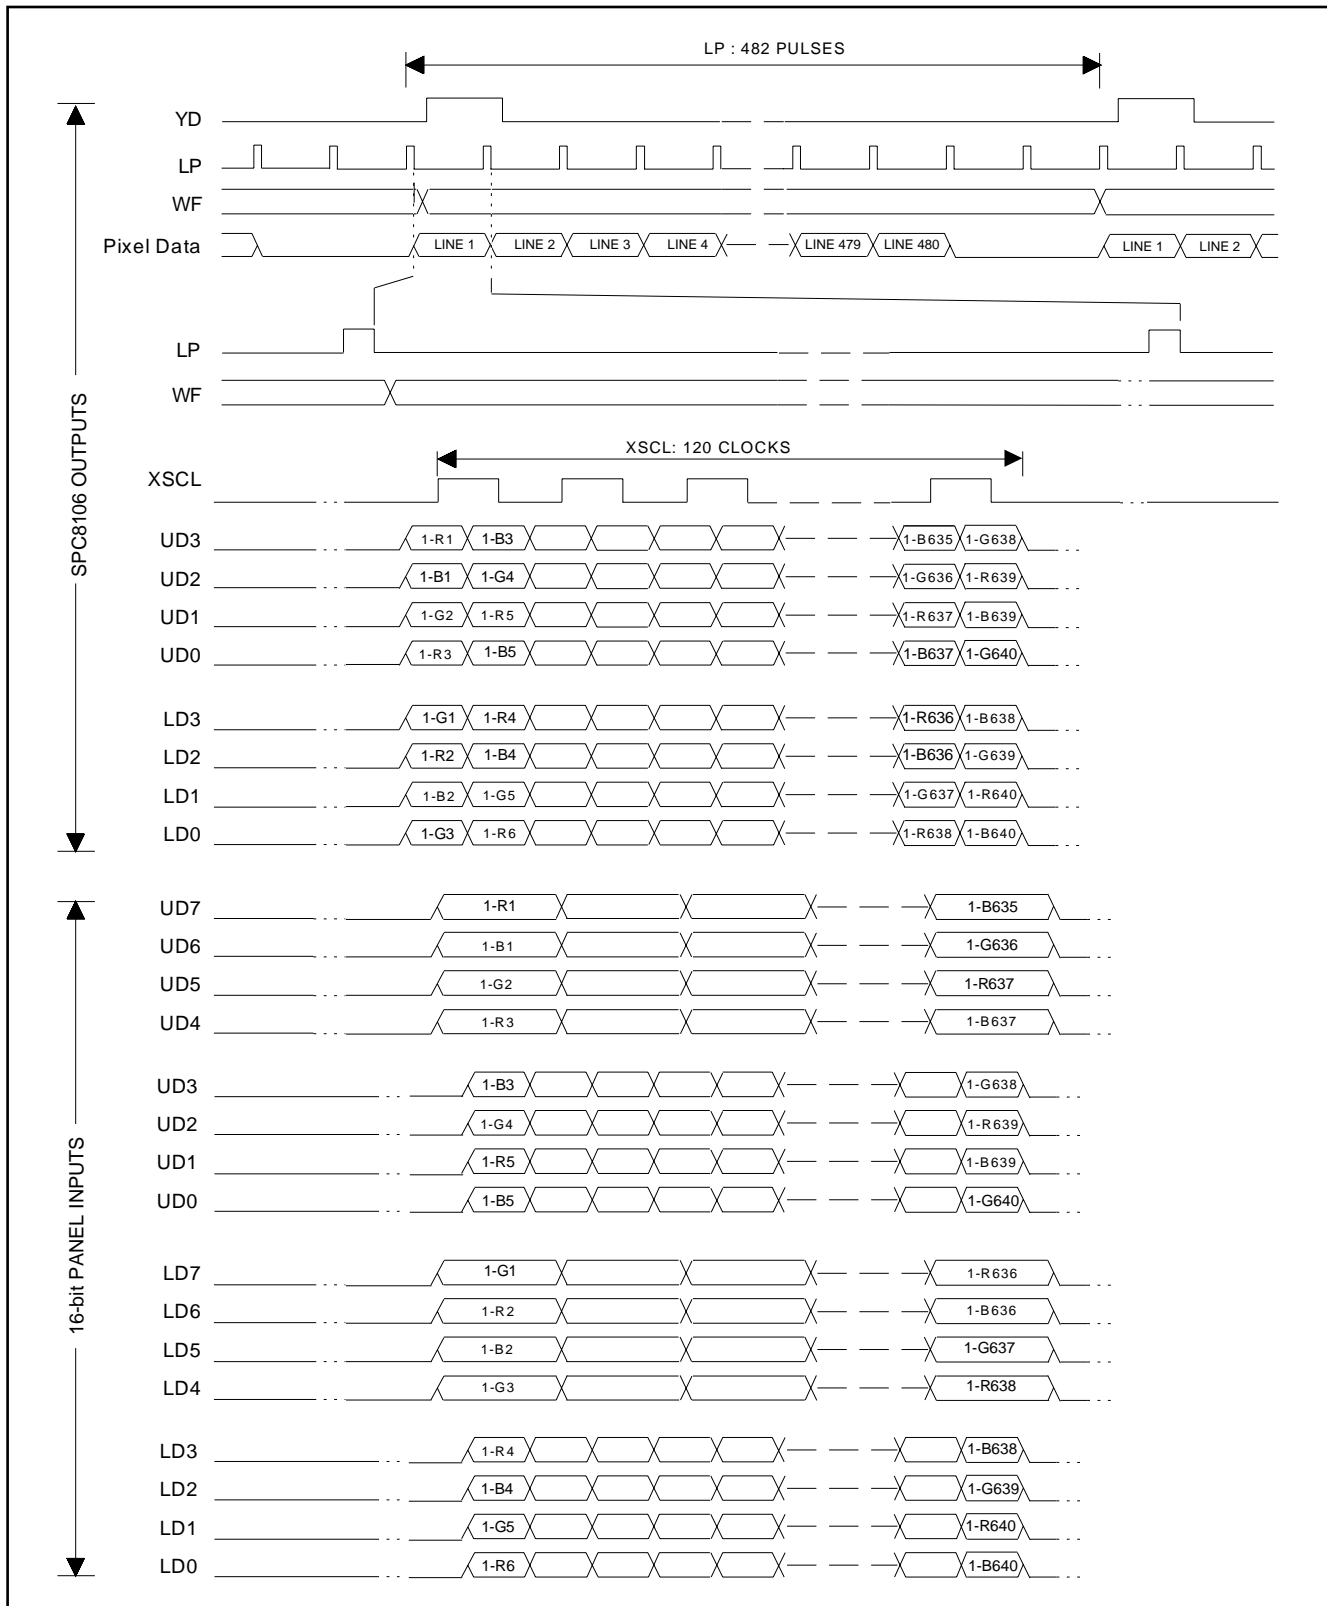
LP : 482 PULSES

YD
LP
WF
Pixel Data

LINE 1 LINE 2 LINE 3 LINE 4 LINE 479 LINE 480 LINE 1 LINE 2

LP
WF

XSCL: 120 CLOCKS

XSCL

SPC8106 OUTPUTS

UD3 1-R1 1-B3 1-B635 1-G638
UD2 1-B1 1-G4 1-G636 1-R639
UD1 1-G2 1-R5 1-R637 1-B639
UD0 1-R3 1-B5 1-B637 1-G640

LD3 1-G1 1-R4 1-R636 1-B638
LD2 1-R2 1-B4 1-B636 1-G639
LD1 1-B2 1-G5 1-G637 1-R640
LD0 1-G3 1-R6 1-R638 1-B640

16-bit PANEL INPUTS

UD7 1-R1 1-B635
UD6 1-B1 1-G636
UD5 1-G2 1-R637
UD4 1-R3 1-B637

UD3 1-B3 1-G638
UD2 1-G4 1-R639
UD1 1-R5 1-B639
UD0 1-B5 1-G640

LD7 1-G1 1-R636
LD6 1-R2 1-B636
LD5 1-B2 1-G637
LD4 1-G3 1-R638

LD3 1-R4 1-B638
LD2 1-B4 1-G639
LD1 1-G5 1-R640
LD0 1-R6 1-B640